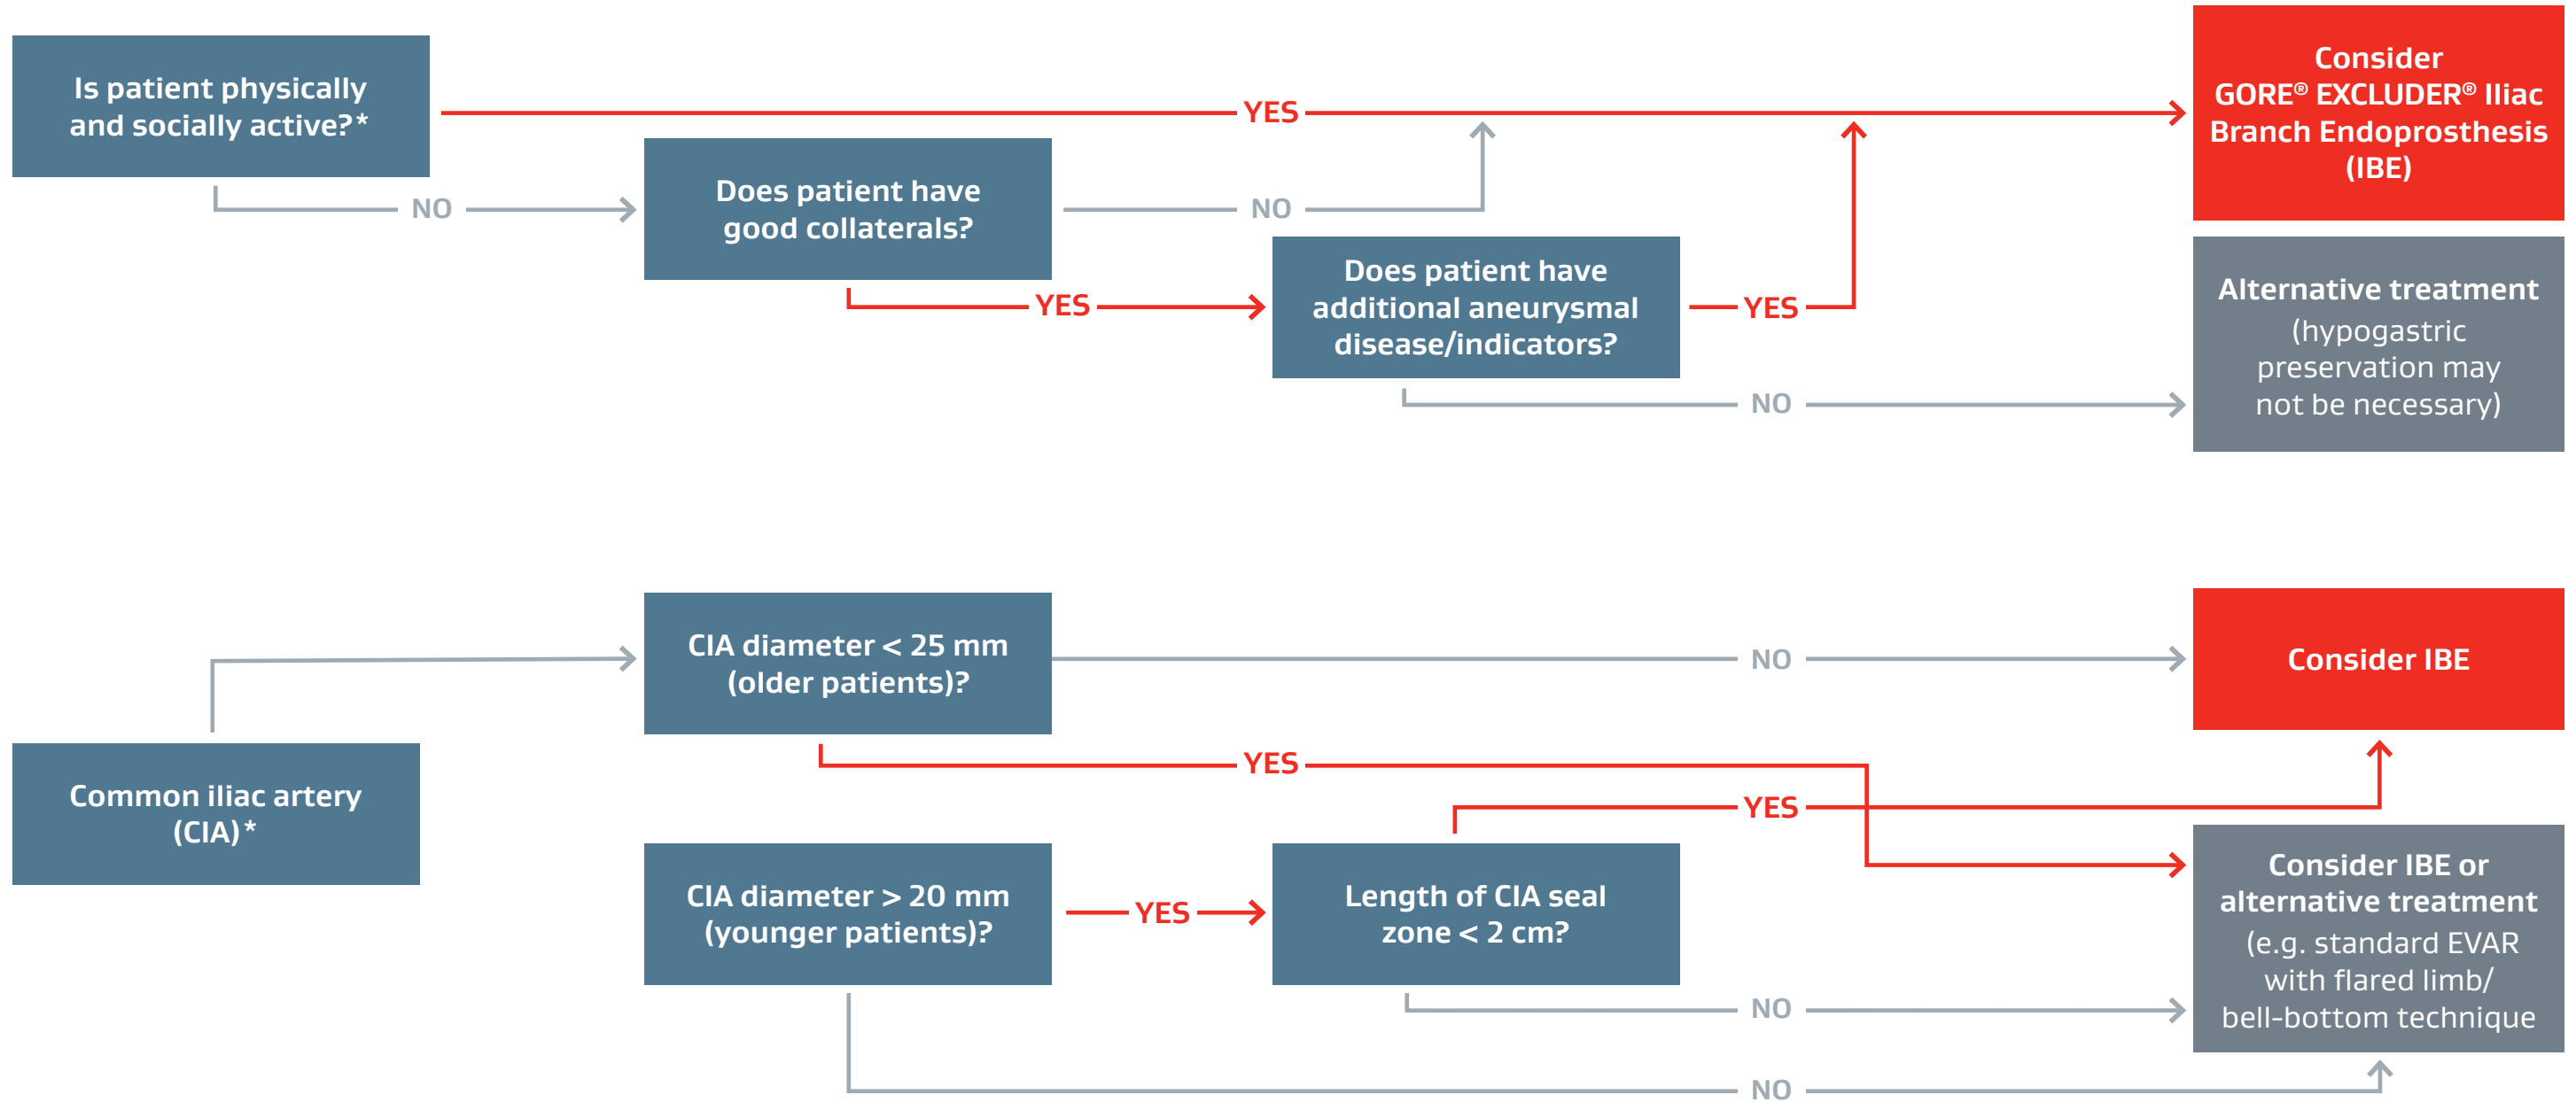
Is patient physically and socially active?*

YES

Consider GORE® EXCLUDER® Iliac Branch Endoprosthesis (IBE)

NO

Does patient have good collaterals?

NO

YES

Does patient have additional aneurysmal disease/indicators?

YES

Alternative treatment (hypogastric preservation may not be necessary)

NO

CIA diameter < 25 mm (older patients)?

NO

Consider IBE

Common iliac artery (CIA)*

YES

YES

Consider IBE or alternative treatment (e.g. standard EVAR with flared limb/ bell-bottom technique

CIA diameter > 20 mm (younger patients)?

YES

Length of CIA seal zone < 2 cm?

NO

NO